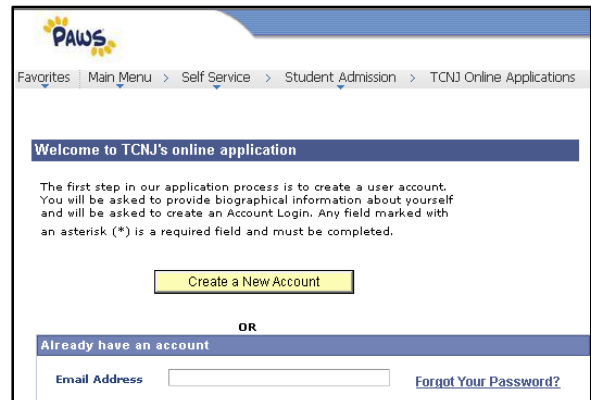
PAWS

Favorites | Main Menu > Self Service > Student Admission > TCNJ Online Applications

Welcome to TCNJ's online application

The first step in our application process is to create a user account. You will be asked to provide biographical information about yourself and will be asked to create an Account Login. Any field marked with an asterisk (*) is a required field and must be completed.

Create a New Account

OR

Already have an account

Email Address

Forgot Your Password?